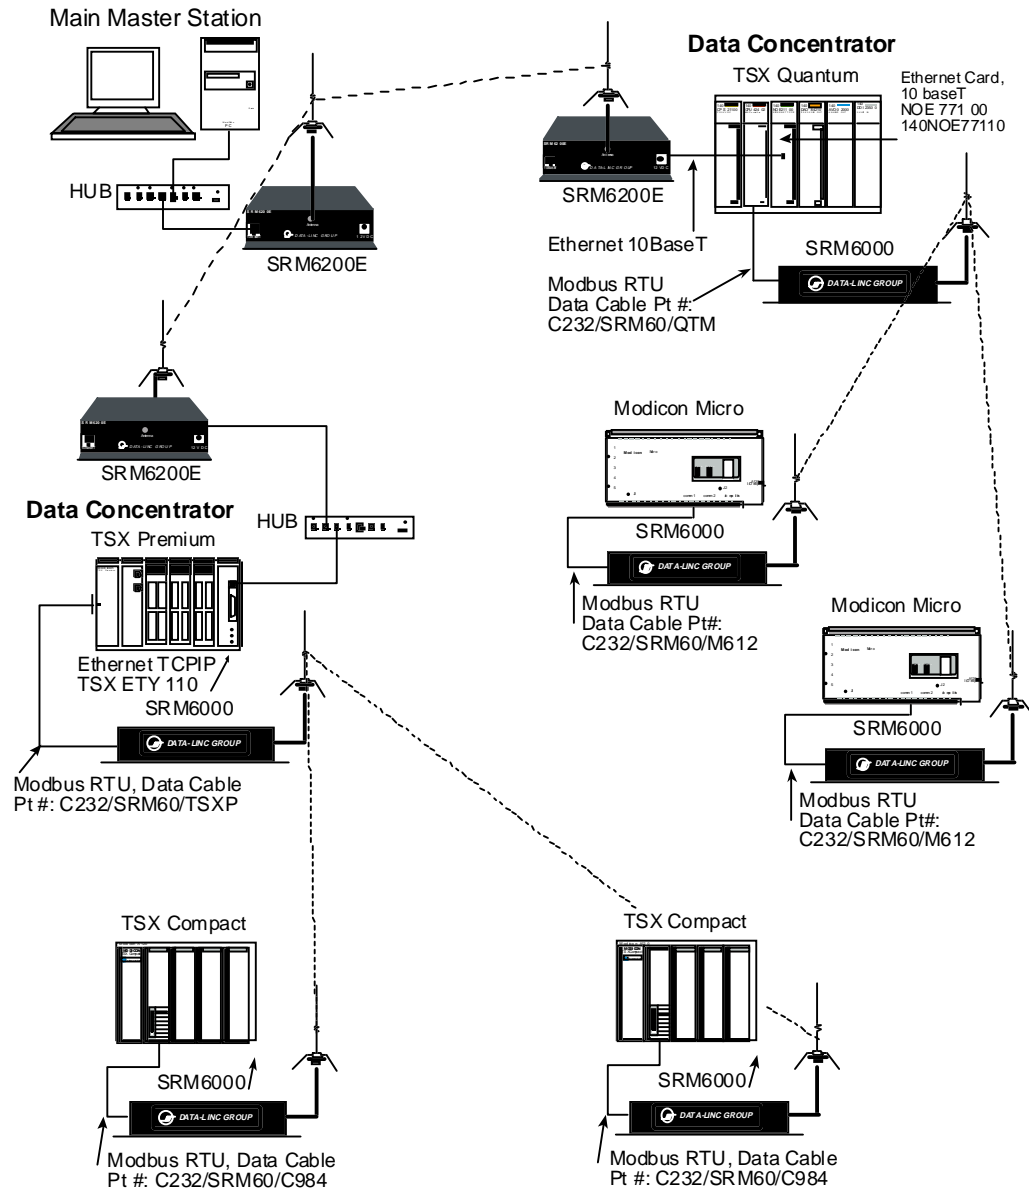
Main Master Station

HUB

SRM6200E

Data Concentrator

TSX Quantum

Ethernet Card, 10 baseT NOE 771 00 140NOE77110

SRM6200E

Ethernet 10BaseT

SRM6000

DATA-LINC GROUP

Modbus RTU Data Cable Pt #: C232/SRM60/QTM

SRM6200E

Data Concentrator

HUB

TSX Premium

Ethernet TCPIP TSX ETY 110

SRM6000

DATA-LINC GROUP

Modbus RTU, Data Cable Pt #: C232/SRM60/TSXP

Modicon Micro

SRM6000

DATA-LINC GROUP

Modbus RTU Data Cable Pt#: C232/SRM60/M612

Modicon Micro

SRM6000

DATA-LINC GROUP

Modbus RTU Data Cable Pt#: C232/SRM60/M612

TSX Compact

SRM6000

DATA-LINC GROUP

Modbus RTU, Data Cable Pt #: C232/SRM60/C984

TSX Compact

SRM6000

DATA-LINC GROUP

Modbus RTU, Data Cable Pt #: C232/SRM60/C984